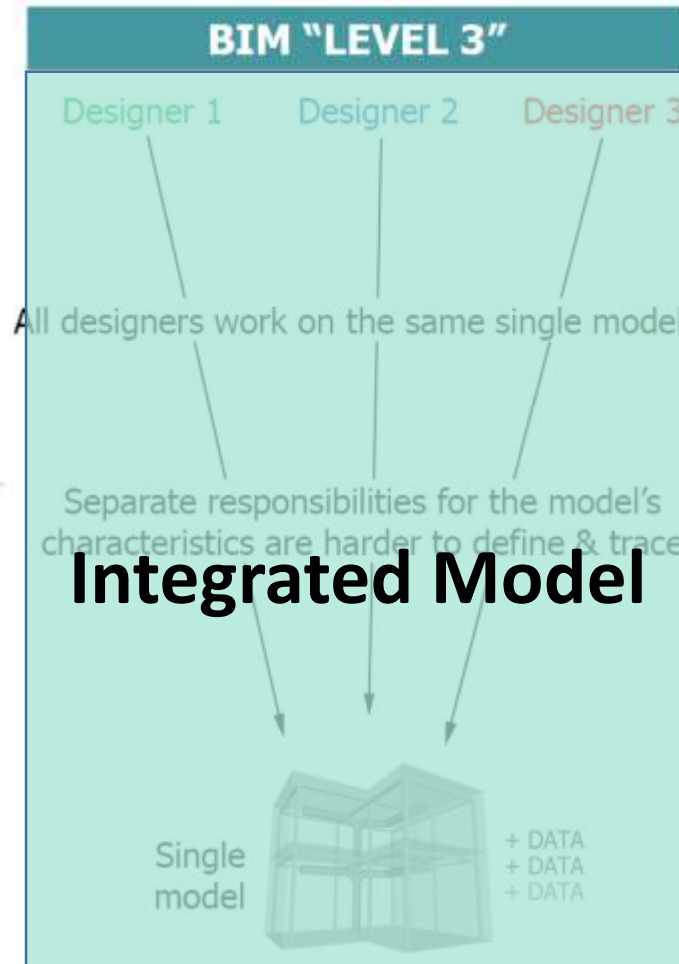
BIM "LEVEL 3"

Designer 1 Designer 2 Designer 3

All designers work on the same single model

Separate responsibilities for the model's characteristics are harder to define & trace

Integrated Model

Single model

+ DATA
+ DATA
+ DATA